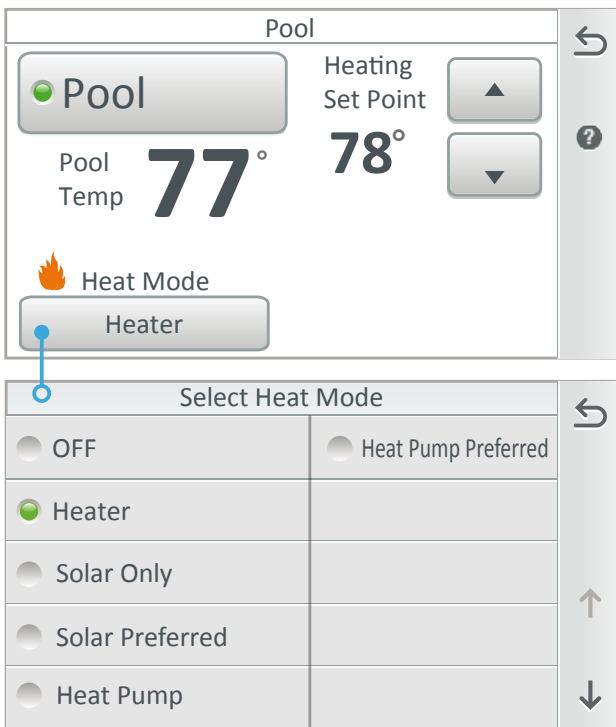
Pool

Pool

Heating Set Point

78°

Pool Temp

77°

Heat Mode

Heater

Select Heat Mode

| | |
|---|---|
| OFF | Heat Pump Preferred |
| Heater | |
| Solar Only | |
| Solar Preferred | |
| Heat Pump | |